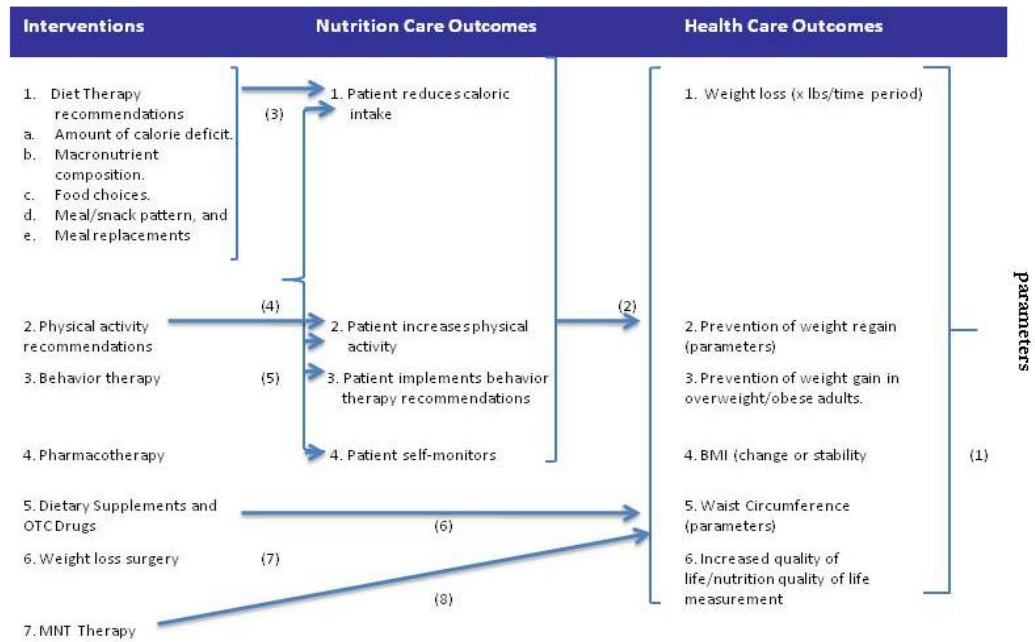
| Interventions | Nutrition Care Outcomes | Health Care Outcomes |
|---|---|---|

1. Diet Therapy recommendations
a. Amount of calorie deficit.
b. Macronutrient composition.
c. Food choices.
d. Meal/snack pattern, and
e. Meal replacements

(3)

1. Patient reduces caloric intake

1. Weight loss (x lbs/time period)

(4)

2. Physical activity recommendations

2. Patient increases physical activity

(2)

2. Prevention of weight regain (parameters)

parameters

3. Behavior therapy

(5)

3. Patient implements behavior therapy recommendations

3. Prevention of weight gain in overweight/obese adults.

4. Pharmacotherapy

4. Patient self-monitors

4. BMI (change or stability

(1)

5. Dietary Supplements and OTC Drugs

(6)

5. Waist Circumference (parameters)

6. Weight loss surgery

(7)

6. Increased quality of life/nutrition quality of life measurement

(8)

7. MNT Therapy